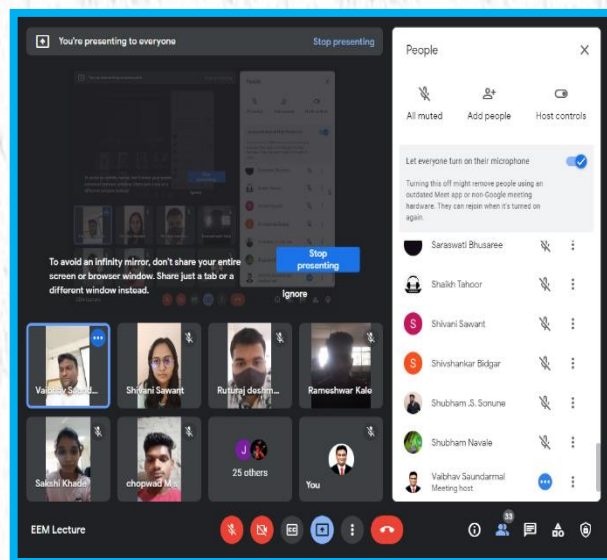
You're presenting to everyone

Stop presenting

To avoid an infinity mirror, don't share your entire screen or browser window. Share just a tab or a different window instead.

Stop presenting

Ignore

Vaibhav Saund...

Shivani Sawant

Ruturaj deshm...

Rameshwar Kale

Sakshi Khade

chopwad M...

25 others

You

People

All muted

Add people

Host controls

Let everyone turn on their microphone

Turning this off might remove people using an outdated Meet app or non-Google meeting hardware. They can rejoin when it's turned on again.

Saraswati Bhusaree

Shaikh Tahoor

Shivani Sawant

Shivshankar Bidgar

Shubham .S. Sonune

Shubham Navale

Vaibhav Saundarmal
Meeting host

EEM Lecture

33